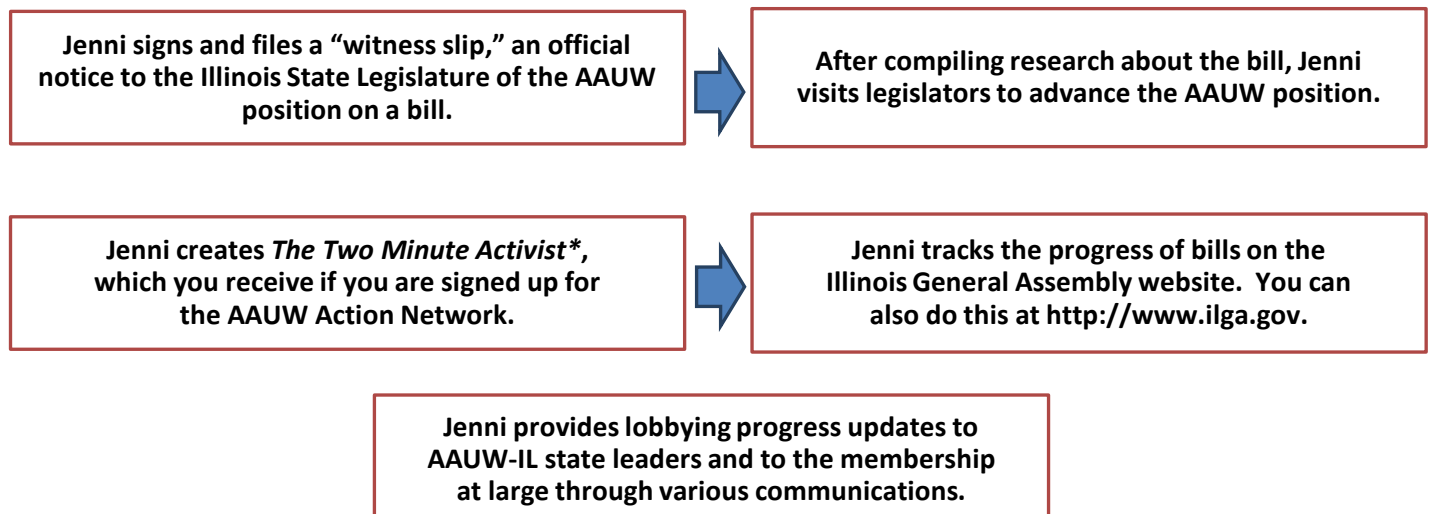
Jenni signs and files a “witness slip,” an official notice to the Illinois State Legislature of the AAUW position on a bill.

After compiling research about the bill, Jenni visits legislators to advance the AAUW position.

Jenni creates *The Two Minute Activist**, which you receive if you are signed up for the AAUW Action Network.

Jenni tracks the progress of bills on the Illinois General Assembly website. You can also do this at http://www.ilga.gov.

Jenni provides lobbying progress updates to AAUW-IL state leaders and to the membership at large through various communications.